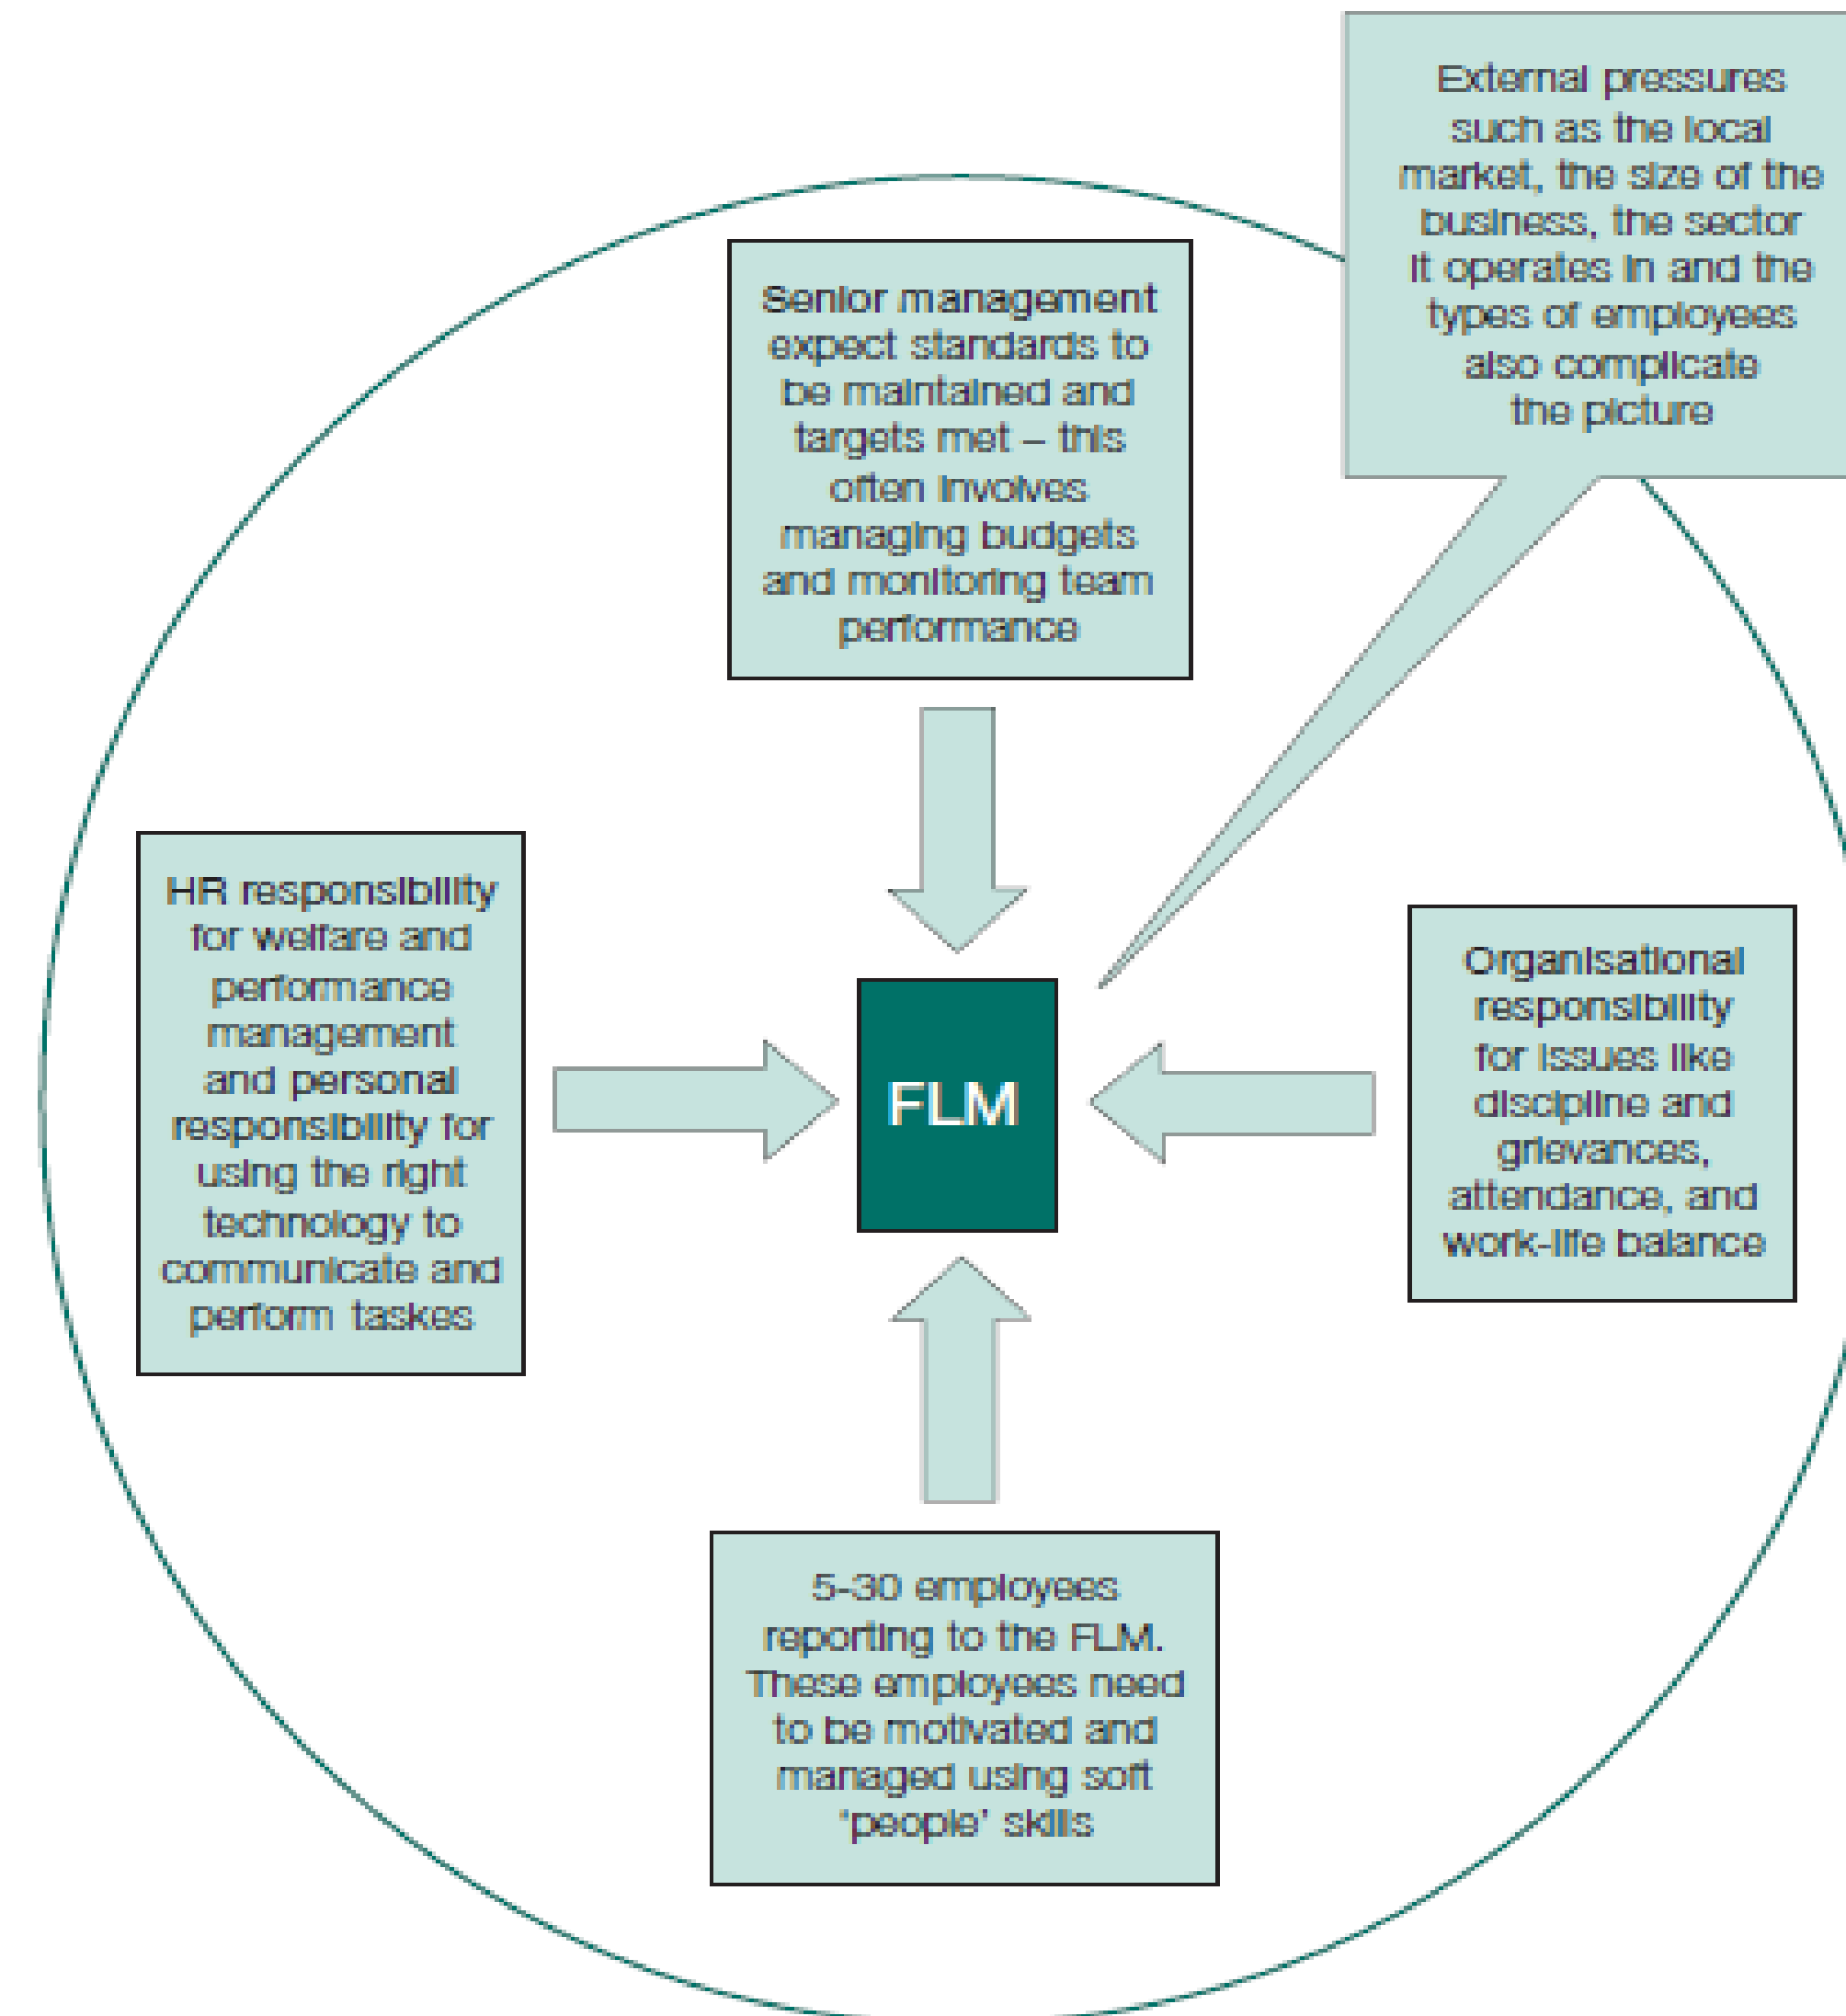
External pressures such as the local market, the size of the business, the sector it operates in and the types of employees also complicate the picture

Senior management expect standards to be maintained and targets met – this often involves managing budgets and monitoring team performance

HR responsibility for welfare and performance management and personal responsibility for using the right technology to communicate and perform taskes

FLM

Organisational responsibility for issues like discipline and grievances, attendance, and work-life balance

5-30 employees reporting to the FLM. These employees need to be motivated and managed using soft 'people' skills